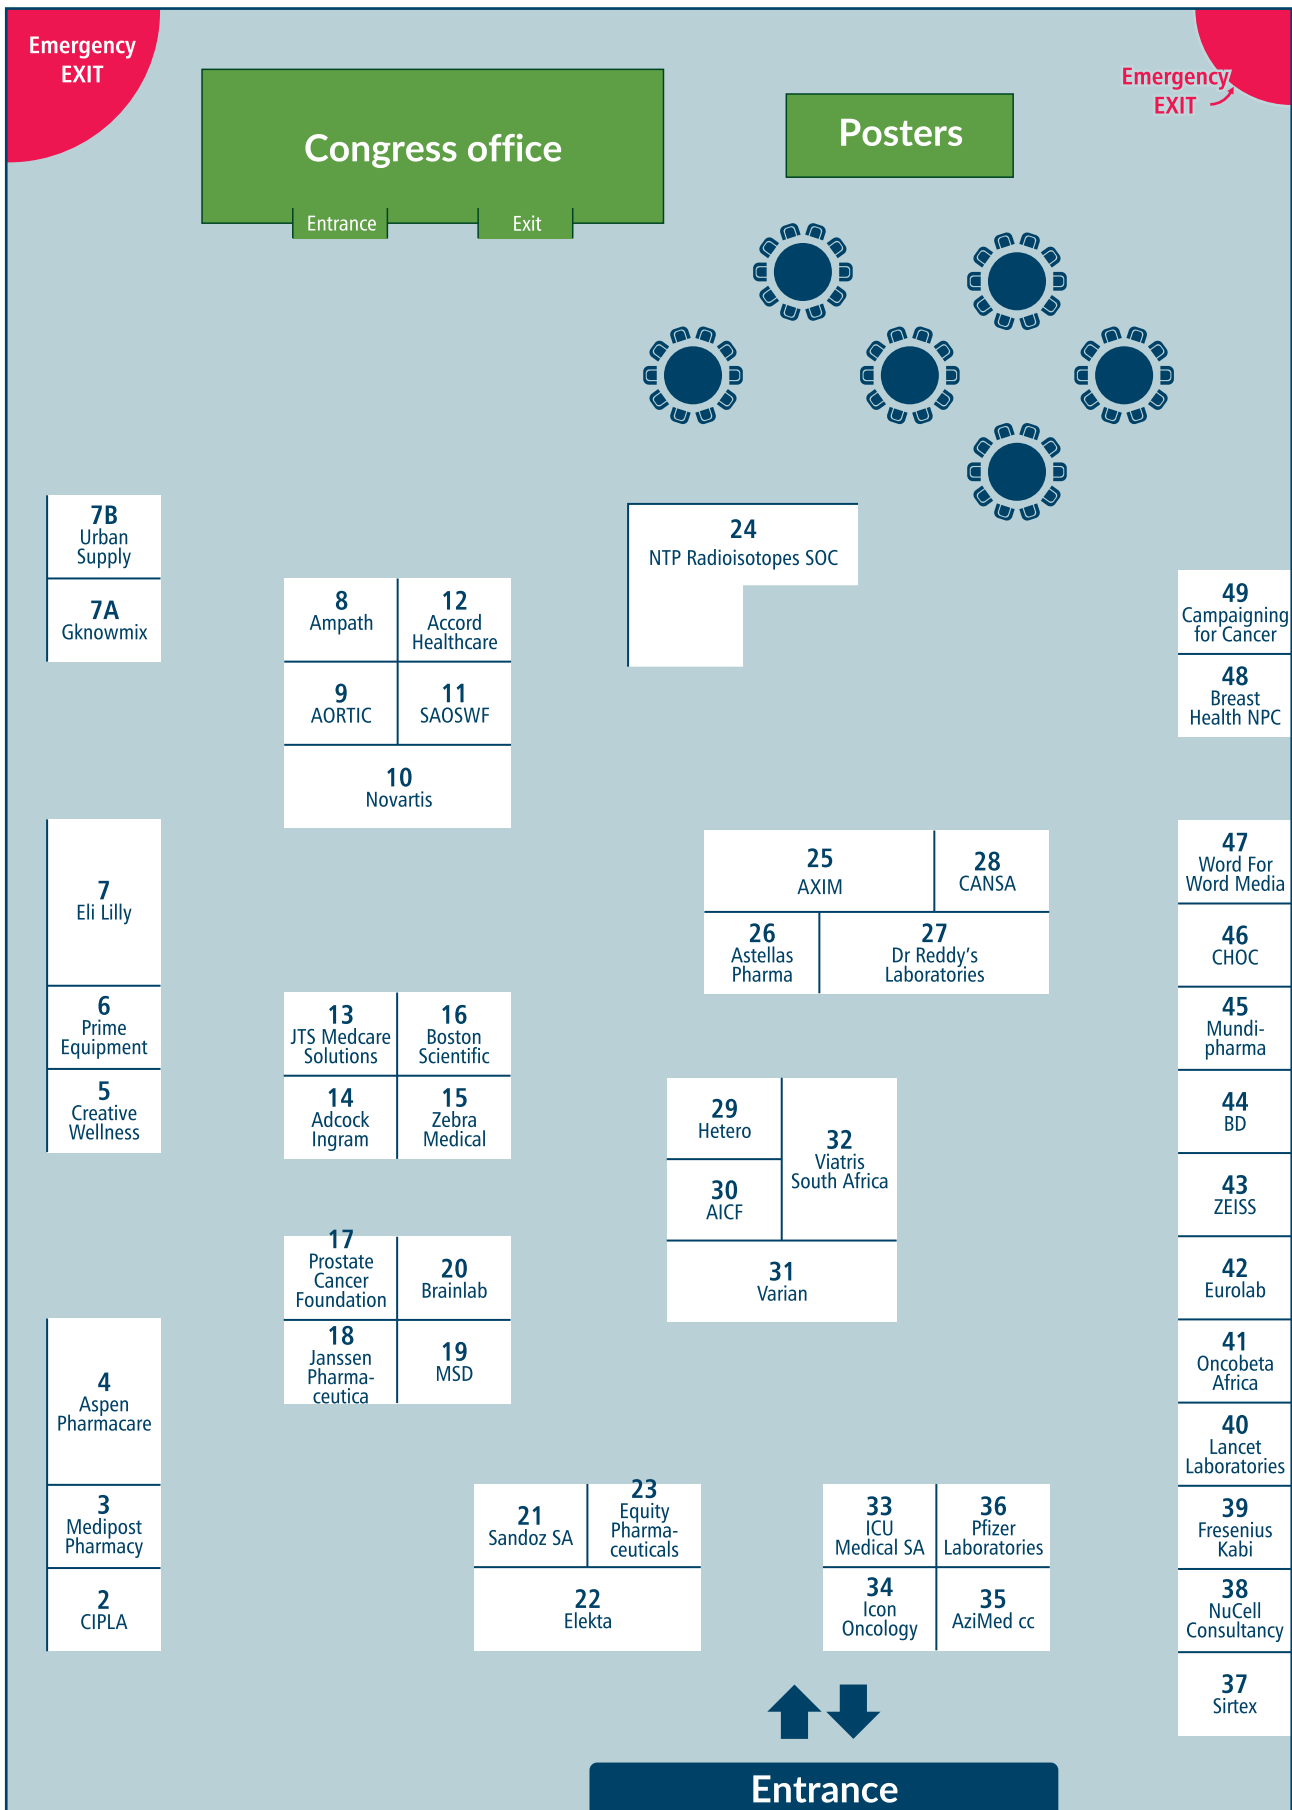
Emergency EXIT

Congress office

Entrance

Exit

Posters

Emergency EXIT

7B
Urban Supply

7A
Gknowmix

8
Ampath

12
Accord Healthcare

9
AORTIC

11
SAOSWF

10
Novartis

24
NTP Radioisotopes SOC

49
Campaigning for Cancer

48
Breast Health NPC

7
Eli Lilly

6
Prime Equipment

5
Creative Wellness

25
AXIM

28
CANSA

26
Astellas Pharma

27
Dr Reddy's Laboratories

47
Word For Word Media

46
CHOC

45
Mundipharma

13
JTS Medcare Solutions

16
Boston Scientific

14
Adcock Ingram

15
Zebra Medical

29
Hetero

30
AICF

32
Viatris South Africa

31
Varian

44
BD

43
ZEISS

42
Eurolab

17
Prostate Cancer Foundation

20
Brainlab

18
Janssen Pharmaceutica

19
MSD

4
Aspen Pharmacare

3
Medipost Pharmacy

2
CIPLA

41
Oncobeta Africa

40
Lancet Laboratories

21
Sandoz SA

23
Equity Pharmaceuticals

22
Elekta

33
ICU Medical SA

36
Pfizer Laboratories

34
Icon Oncology

35
AziMed cc

39
Fresenius Kabi

38
NuCell Consultancy

37
Sirtex

Entrance